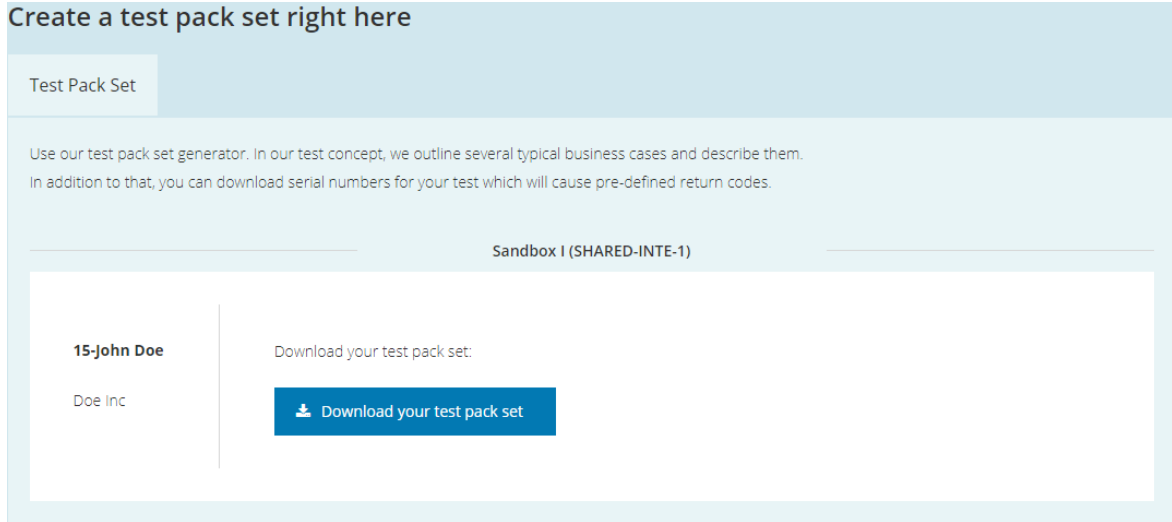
Create a test pack set right here

Test Pack Set

Use our test pack set generator. In our test concept, we outline several typical business cases and describe them.
In addition to that, you can download serial numbers for your test which will cause pre-defined return codes.

Sandbox I (SHARED-INTE-1)

15-John Doe

Doe Inc

Download your test pack set:

Download your test pack set